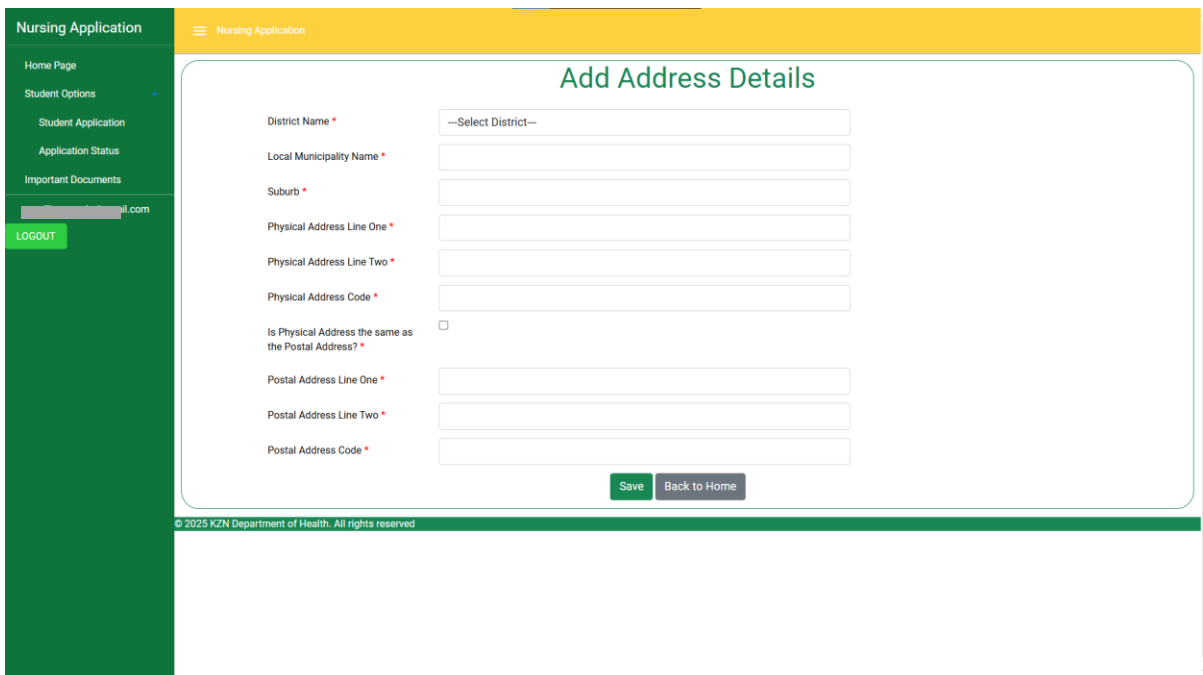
Nursing Application

Home Page
Student Options
Student Application
Application Status
Important Documents
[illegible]il.com
LOGOUT

Nursing Application

Add Address Details

District Name *
---Select District---
Local Municipality Name *
Suburb *
Physical Address Line One *
Physical Address Line Two *
Physical Address Code *
Is Physical Address the same as the Postal Address? *
Postal Address Line One *
Postal Address Line Two *
Postal Address Code *

Save
Back to Home

© 2025 KZN Department of Health. All rights reserved